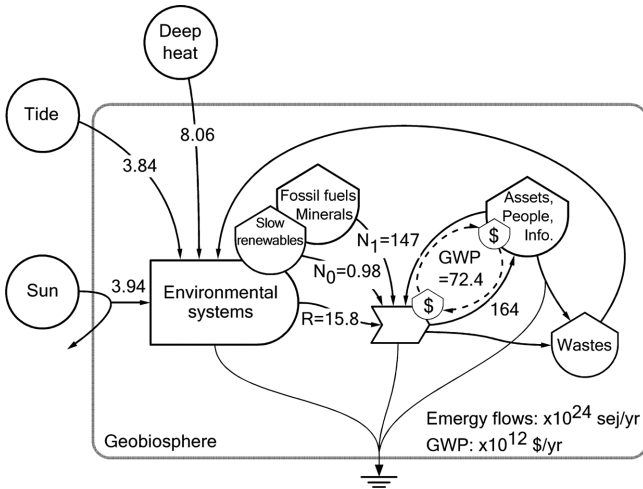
Deep heat

Tide

8.06

3.84

Fossil fuels Minerals

Slow renewables

Assets, People, Info.

$

N$_1$=147

GWP =72.4

N$_0$=0.98

Sun

3.94

Environmental systems

$

164

R=15.8

Wastes

Emergy flows: x10$^{24}$ sej/yr

GWP: x10$^{12}$ \$/yr

Geobiosphere